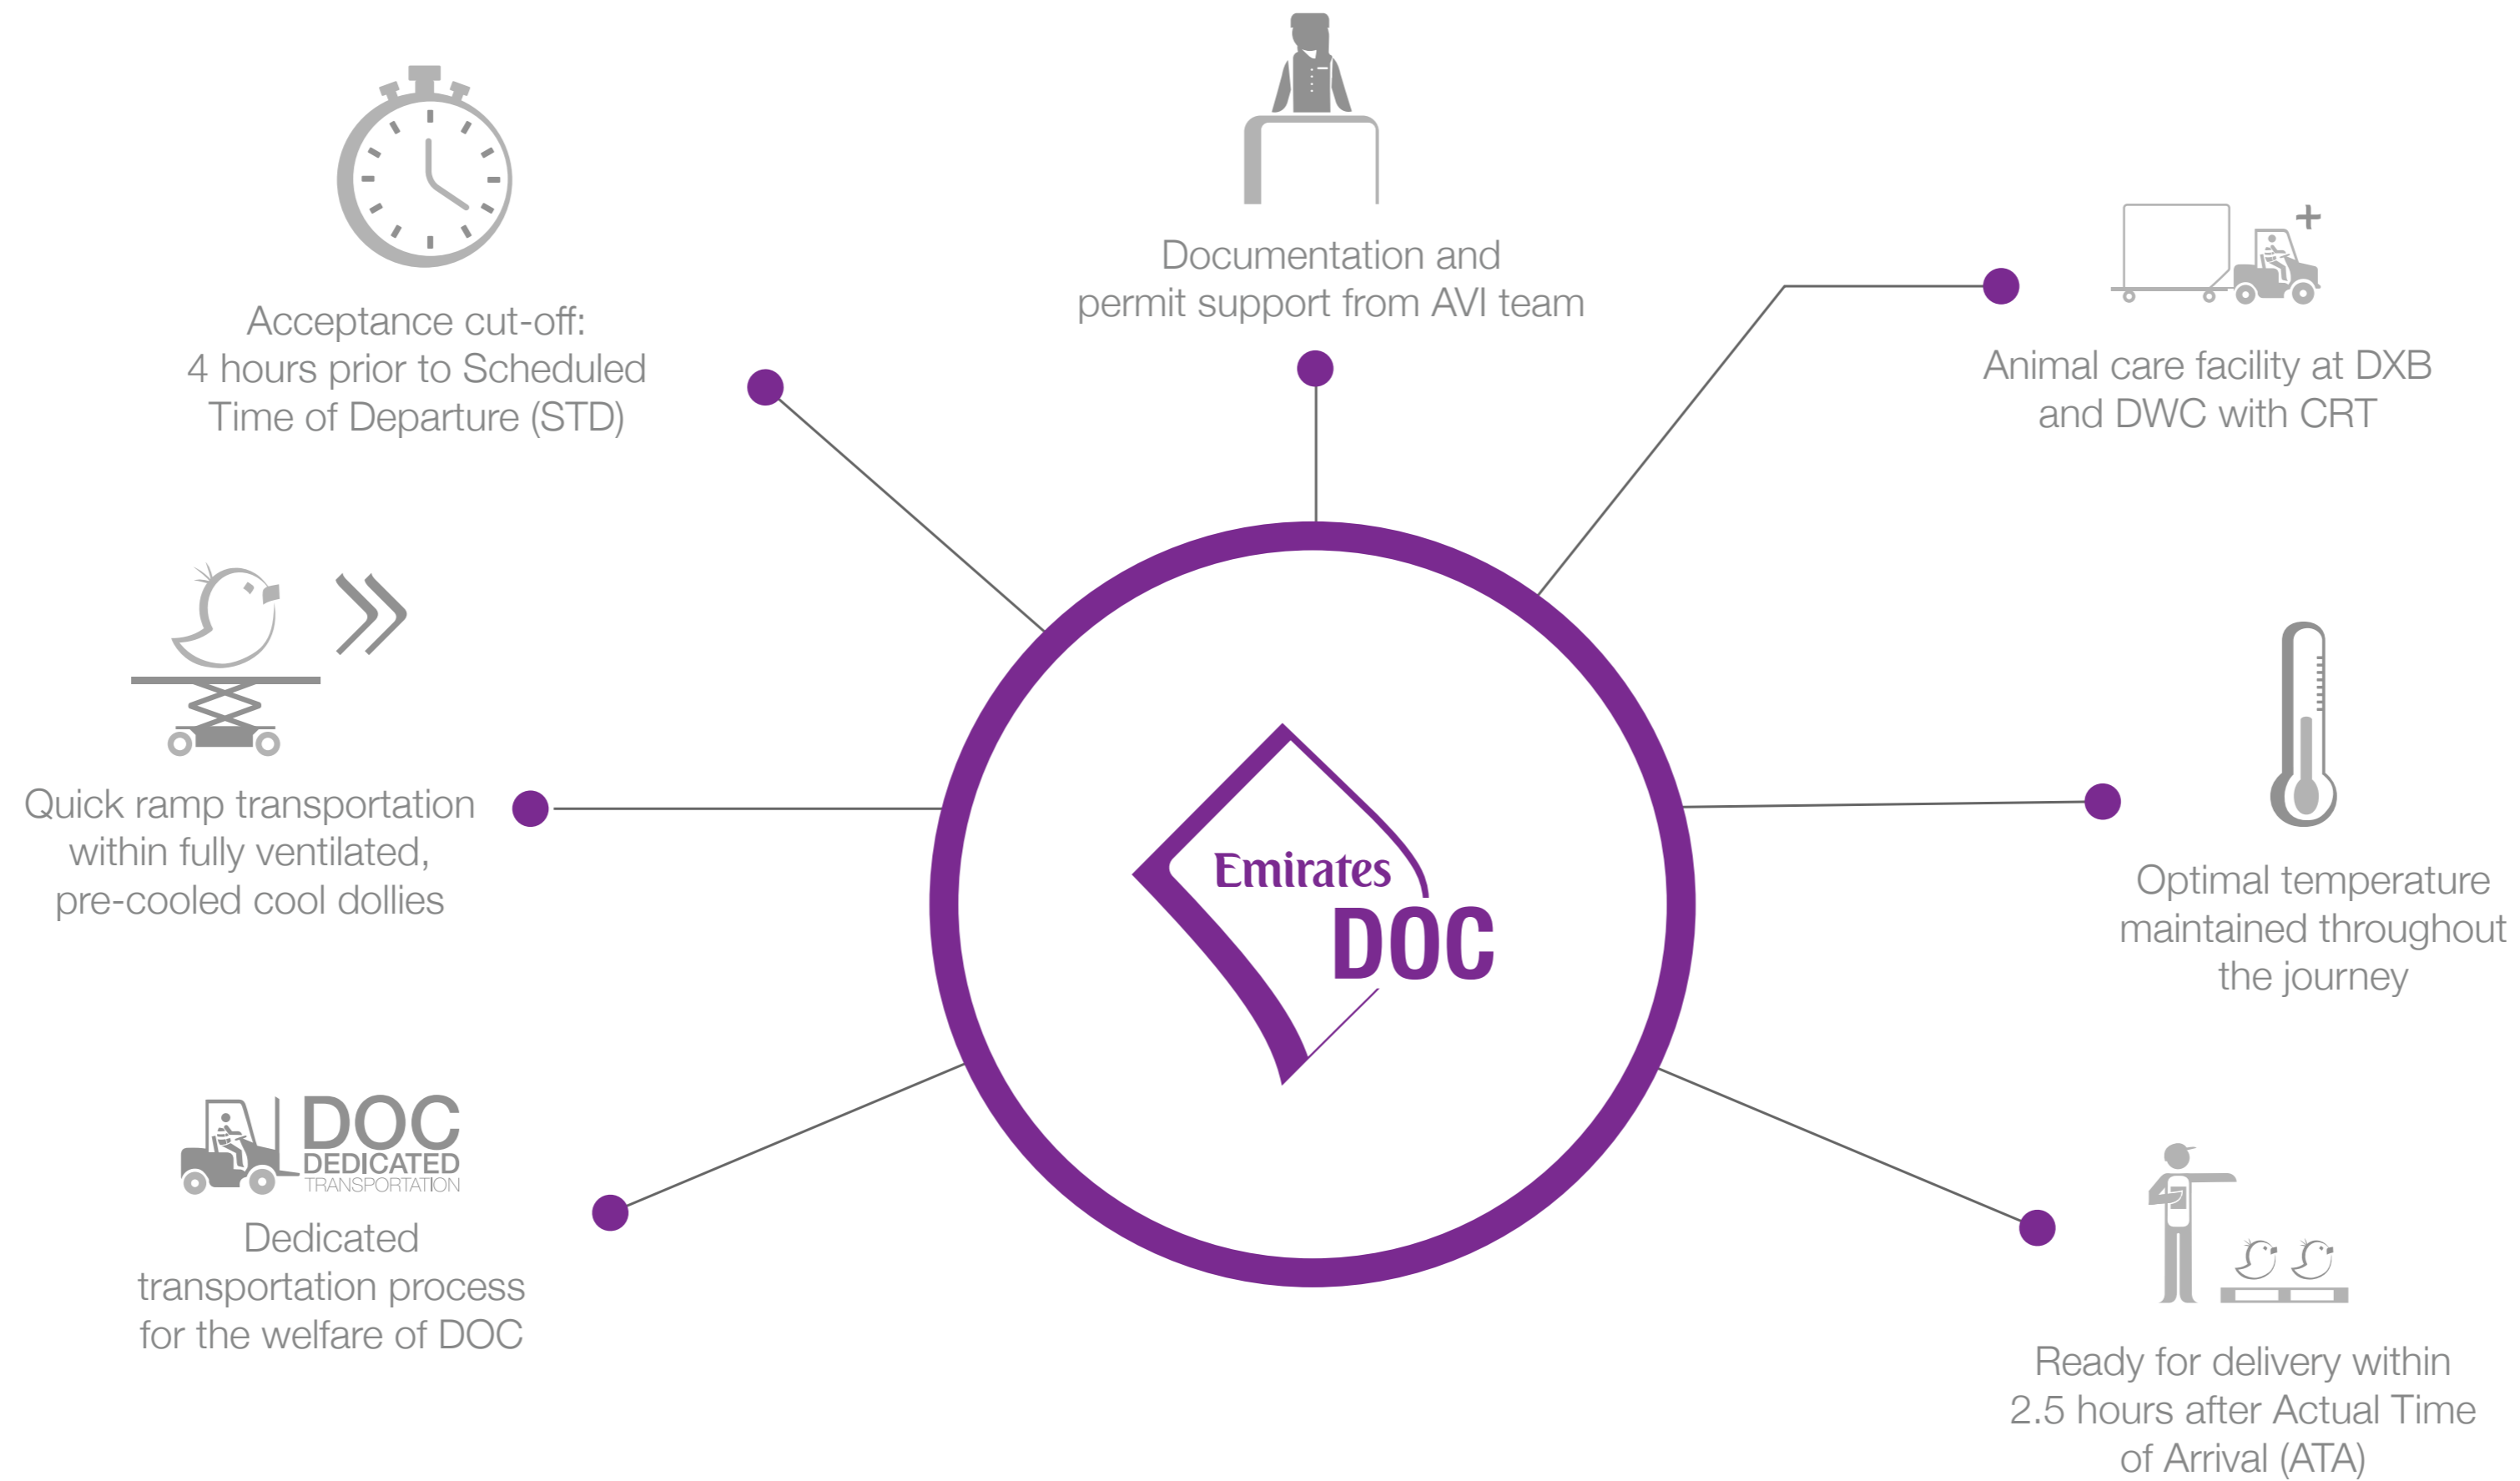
Documentation and permit support from AVI team

Acceptance cut-off: 4 hours prior to Scheduled Time of Departure (STD)

Animal care facility at DXB and DWC with CRT

Quick ramp transportation within fully ventilated, pre-cooled cool dollies

Emirates DOC

Optimal temperature maintained throughout the journey

DOC DEDICATED TRANSPORTATION

Dedicated transportation process for the welfare of DOC

Ready for delivery within 2.5 hours after Actual Time of Arrival (ATA)